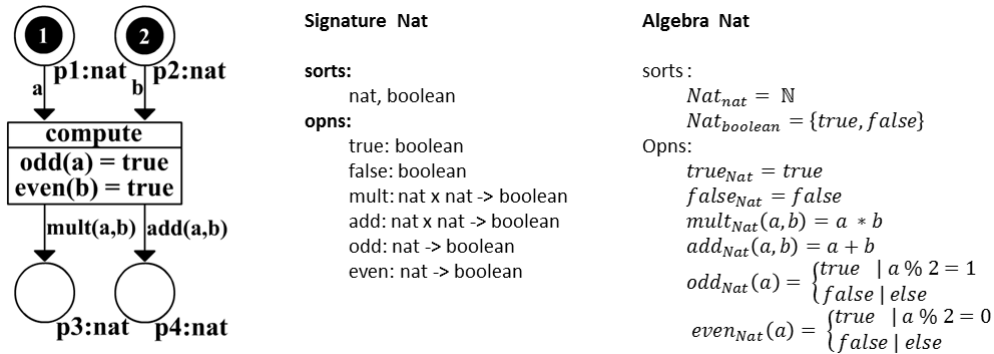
1 2
p1:nat p2:nat
a b
compute
odd(a) = true
even(b) = true
mult(a,b) add(a,b)
p3:nat p4:nat

Signature Nat

sorts:
nat, boolean
opns:
true: boolean
false: boolean
mult: nat x nat -> boolean
add: nat x nat -> boolean
odd: nat -> boolean
even: nat -> boolean

Algebra Nat

sorts:
$Nat_{nat} = \mathbb{N}$
$Nat_{boolean} = \{true, false\}$
Opns:
$true_{Nat} = true$
$false_{Nat} = false$
$mult_{Nat}(a,b) = a * b$
$add_{Nat}(a,b) = a + b$
$odd_{Nat}(a) = \begin{cases} true & | \ a \% 2 = 1 \\ false & | \ else \end{cases}$
$even_{Nat}(a) = \begin{cases} true & | \ a \% 2 = 0 \\ false & | \ else \end{cases}$